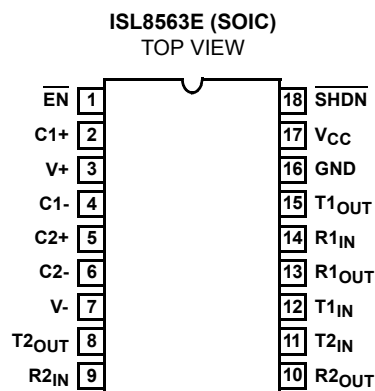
ISL8563E (SOIC)
TOP VIEW

$\overline{EN}$ 1
C1+ 2
V+ 3
C1- 4
C2+ 5
C2- 6
V- 7
T2$_{OUT}$ 8
R2$_{IN}$ 9

18 $\overline{SHDN}$
17 V$_{CC}$
16 GND
15 T1$_{OUT}$
14 R1$_{IN}$
13 R1$_{OUT}$
12 T1$_{IN}$
11 T2$_{IN}$
10 R2$_{OUT}$